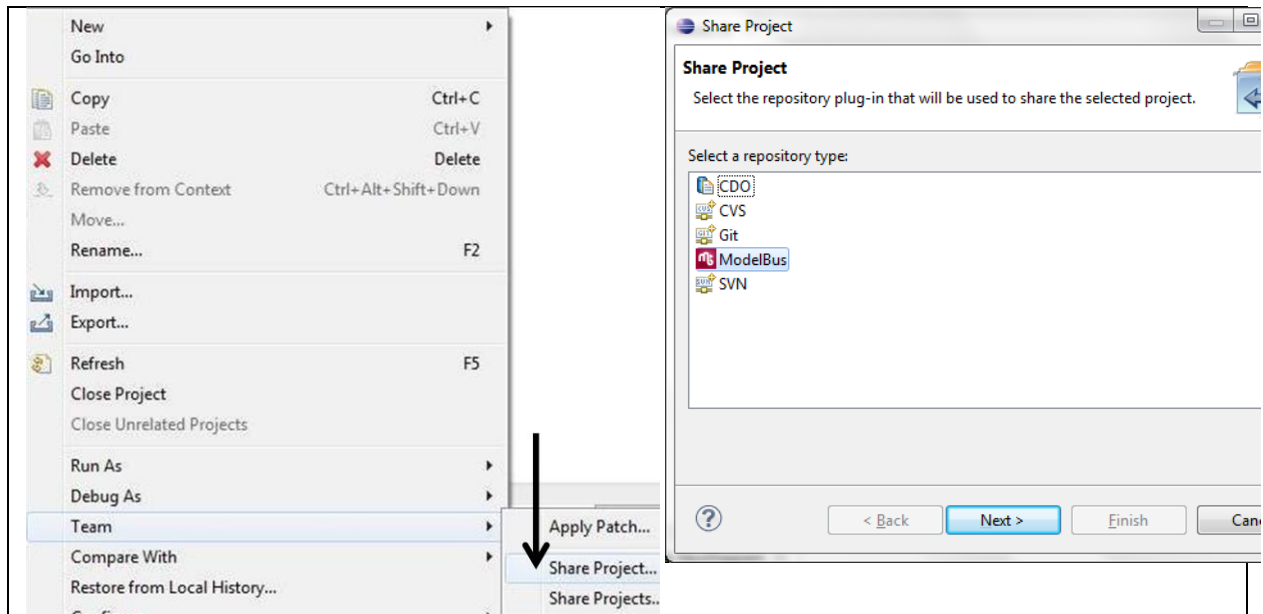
New
Go Into
Copy Ctrl+C
Paste Ctrl+V
Delete Delete
Remove from Context Ctrl+Alt+Shift+Down
Move...
Rename... F2
Import...
Export...
Refresh F5
Close Project
Close Unrelated Projects
Run As
Debug As
Team
Compare With
Restore from Local History...

Apply Patch...
Share Project...
Share Projects...

Share Project

Share Project
Select the repository plug-in that will be used to share the selected project.

Select a repository type:
CDO
CVS
Git
ModelBus
SVN

< Back
Next >
Finish
Canc